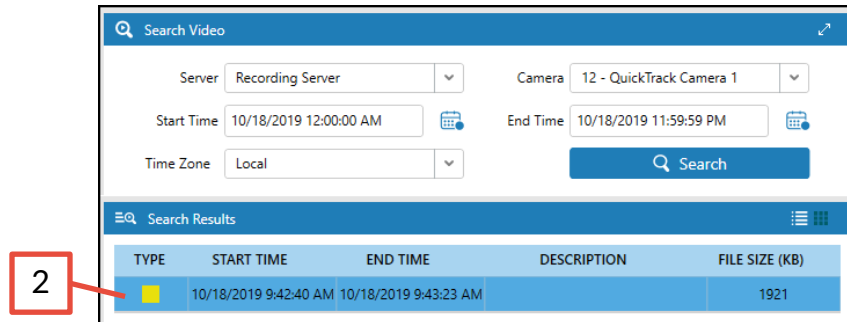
Search Video

Server Recording Server

Camera 12 - QuickTrack Camera 1

Start Time 10/18/2019 12:00:00 AM

End Time 10/18/2019 11:59:59 PM

Time Zone Local

Search

Search Results

| TYPE | START TIME | END TIME | DESCRIPTION | FILE SIZE (KB) |
|---|---|---|---|---|
| | 10/18/2019 9:42:40 AM | 10/18/2019 9:43:23 AM | | 1921 |

2